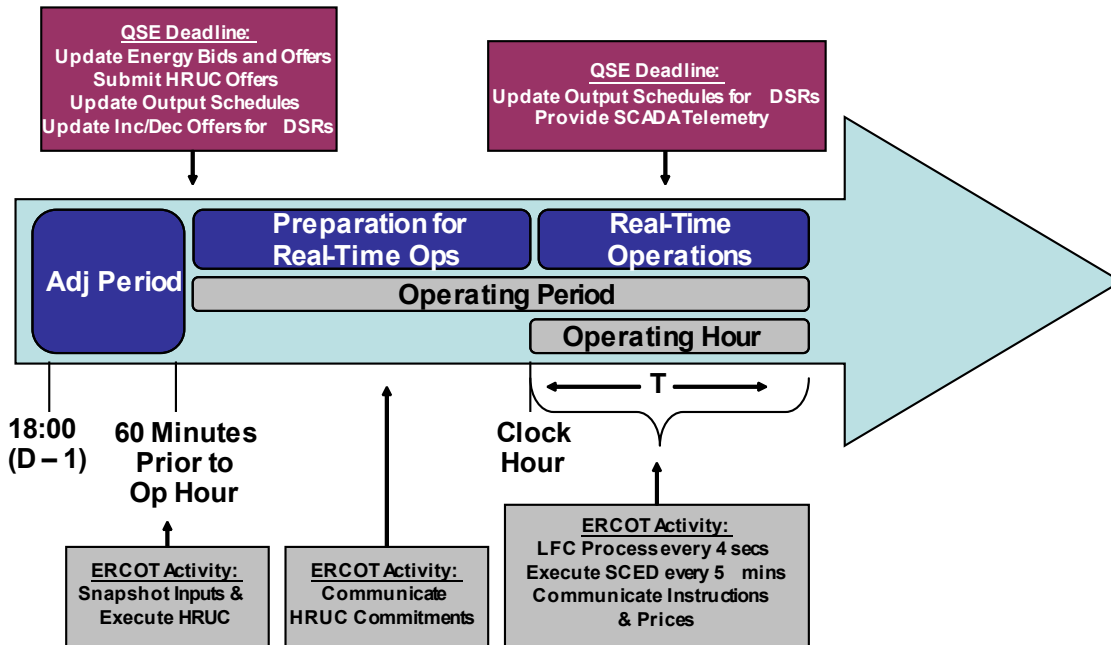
QSE Deadline:
Update Energy Bids and Offers
Submit HRUC Offers
Update Output Schedules
Update Inc/Dec Offers for DSRs

QSE Deadline:
Update Output Schedules for DSRs
Provide SCADA Telemetry

Adj Period

Preparation for Real-Time Ops

Real-Time Operations

Operating Period

Operating Hour

T

18:00 (D – 1)

60 Minutes Prior to Op Hour

Clock Hour

ERCOT Activity:
Snapshot Inputs & Execute HRUC

ERCOT Activity:
Communicate HRUC Commitments

ERCOT Activity:
LFC Process every 4 secs
Execute SCED every 5 mins
Communicate Instructions & Prices